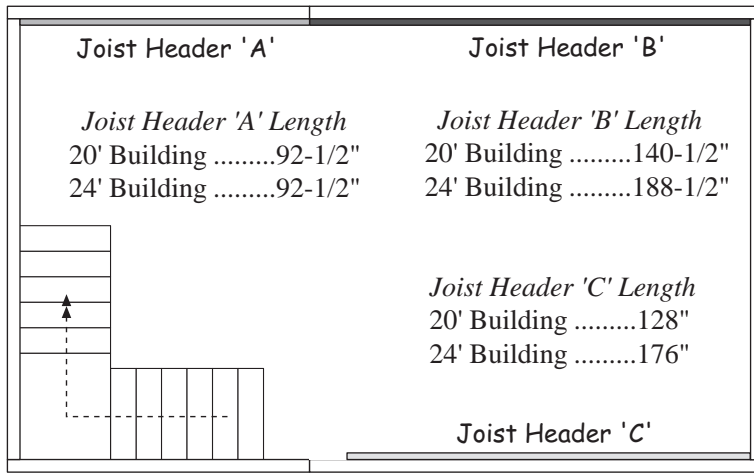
Joist Header 'A'

Joist Header 'B'

Joist Header 'A' Length
20' Building .........92-1/2"
24' Building .........92-1/2"

Joist Header 'B' Length
20' Building .........140-1/2"
24' Building .........188-1/2"

Joist Header 'C' Length
20' Building .........128"
24' Building .........176"

Joist Header 'C'